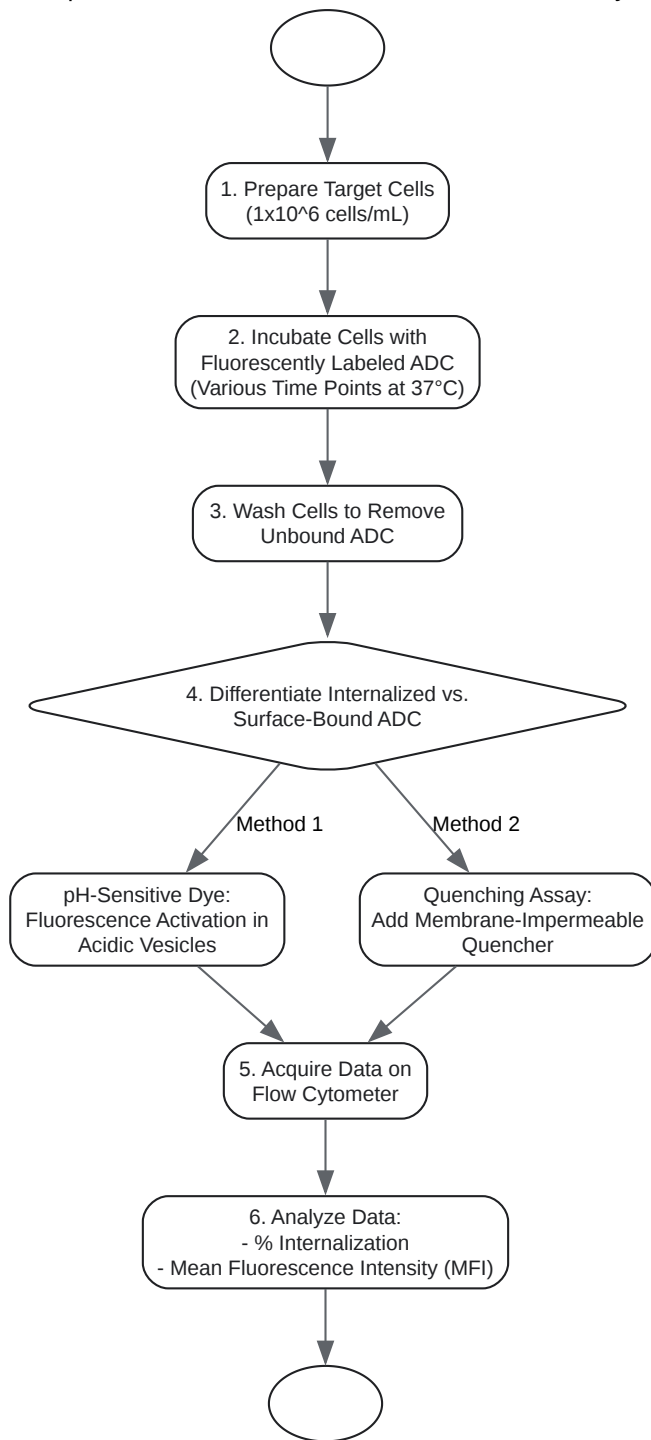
1. Prepare Target Cells (1x10^6 cells/mL)

2. Incubate Cells with Fluorescently Labeled ADC (Various Time Points at 37°C)

3. Wash Cells to Remove Unbound ADC

4. Differentiate Internalized vs. Surface-Bound ADC

Method 1

Method 2

pH-Sensitive Dye: Fluorescence Activation in Acidic Vesicles

Quenching Assay: Add Membrane-Impermeable Quencher

5. Acquire Data on Flow Cytometer

6. Analyze Data:
- % Internalization
- Mean Fluorescence Intensity (MFI)